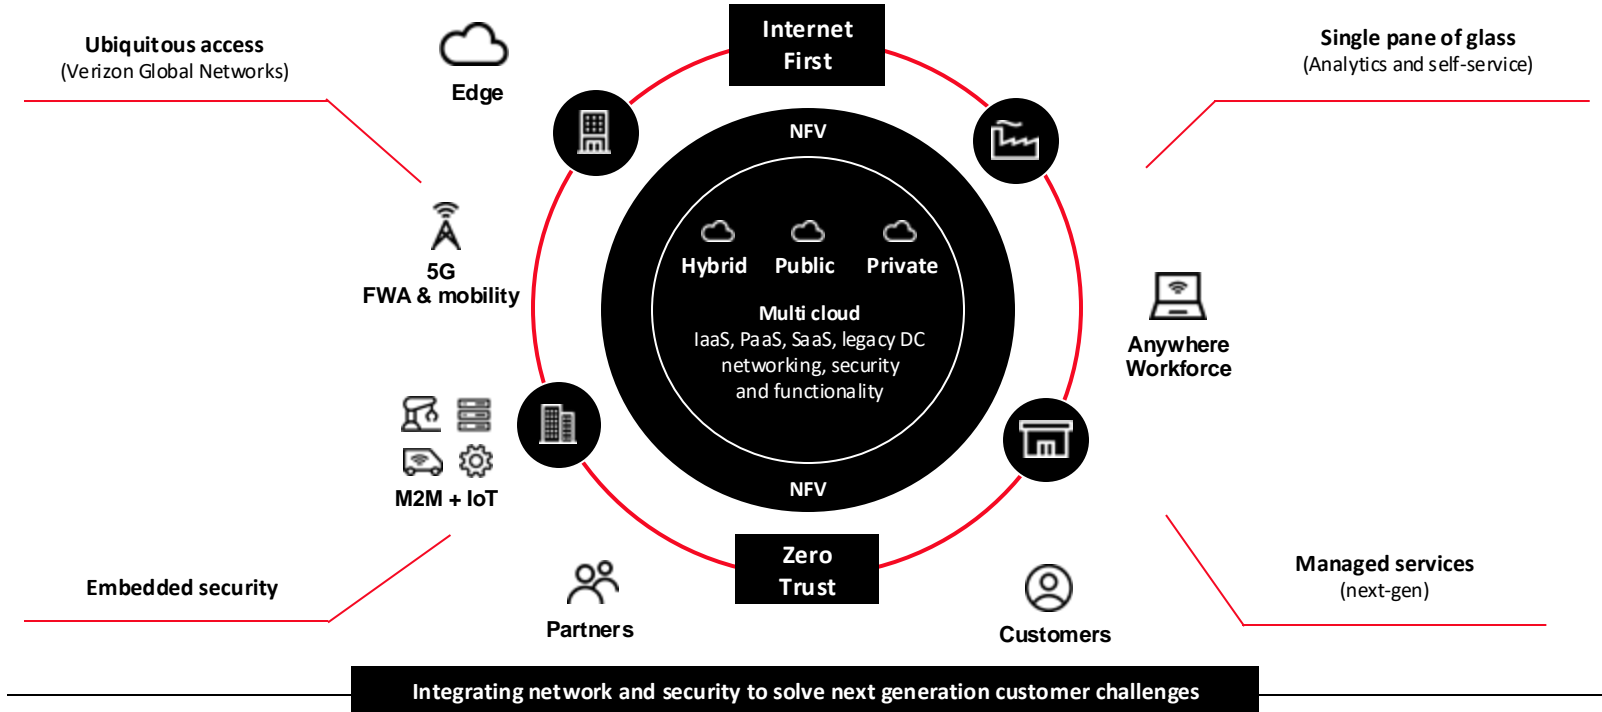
Ubiquitous access
(Verizon Global Networks)

Edge

Internet First

Single pane of glass
(Analytics and self-service)

NFV

Hybrid Public Private

Multi cloud
IaaS, PaaS, SaaS, legacy DC networking, security and functionality

NFV

5G
FWA & mobility

Anywhere Workforce

M2M + IoT

Zero Trust

Embedded security

Partners

Customers

Managed services
(next-gen)

Integrating network and security to solve next generation customer challenges